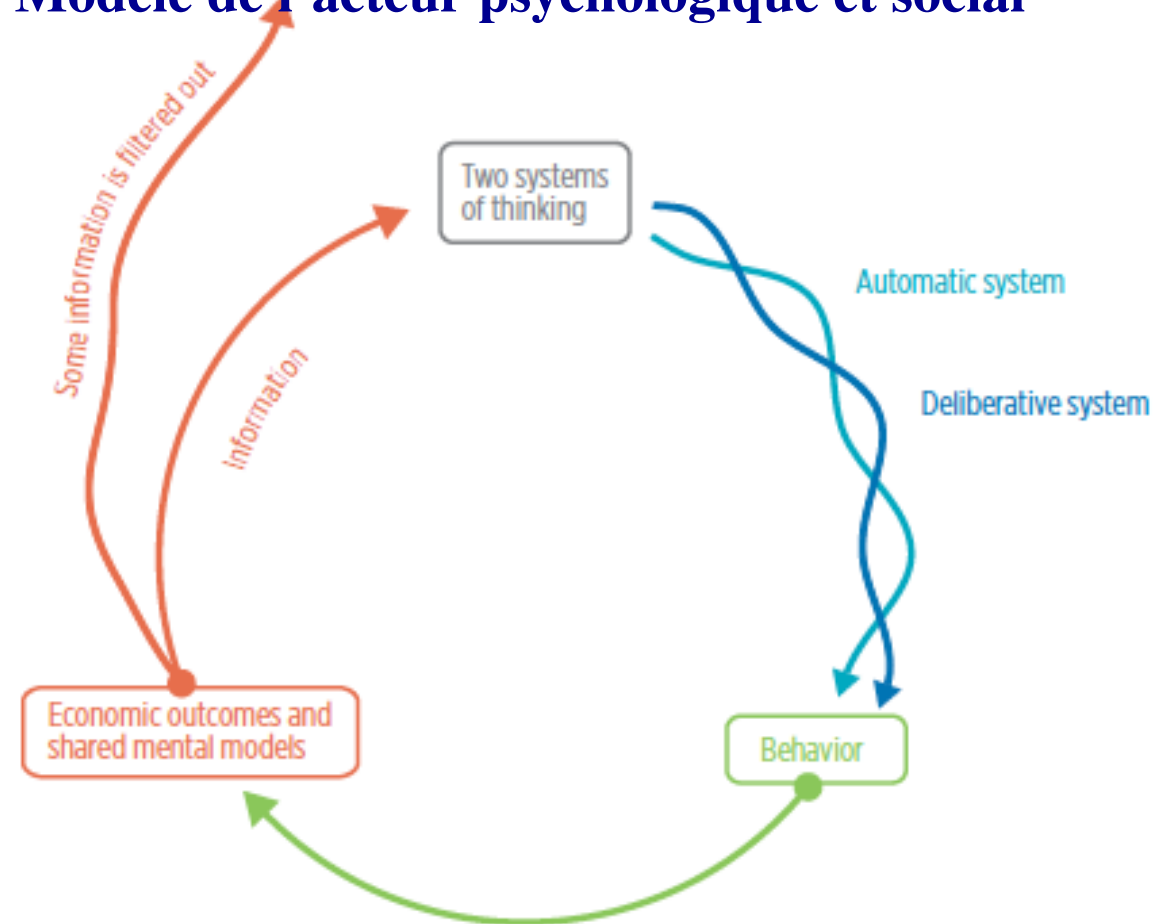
Modèle de l'acteur psychologique et social

Some information is filtered out

Two systems of thinking

Information

Automatic system

Deliberative system

Economic outcomes and shared mental models

Behavior